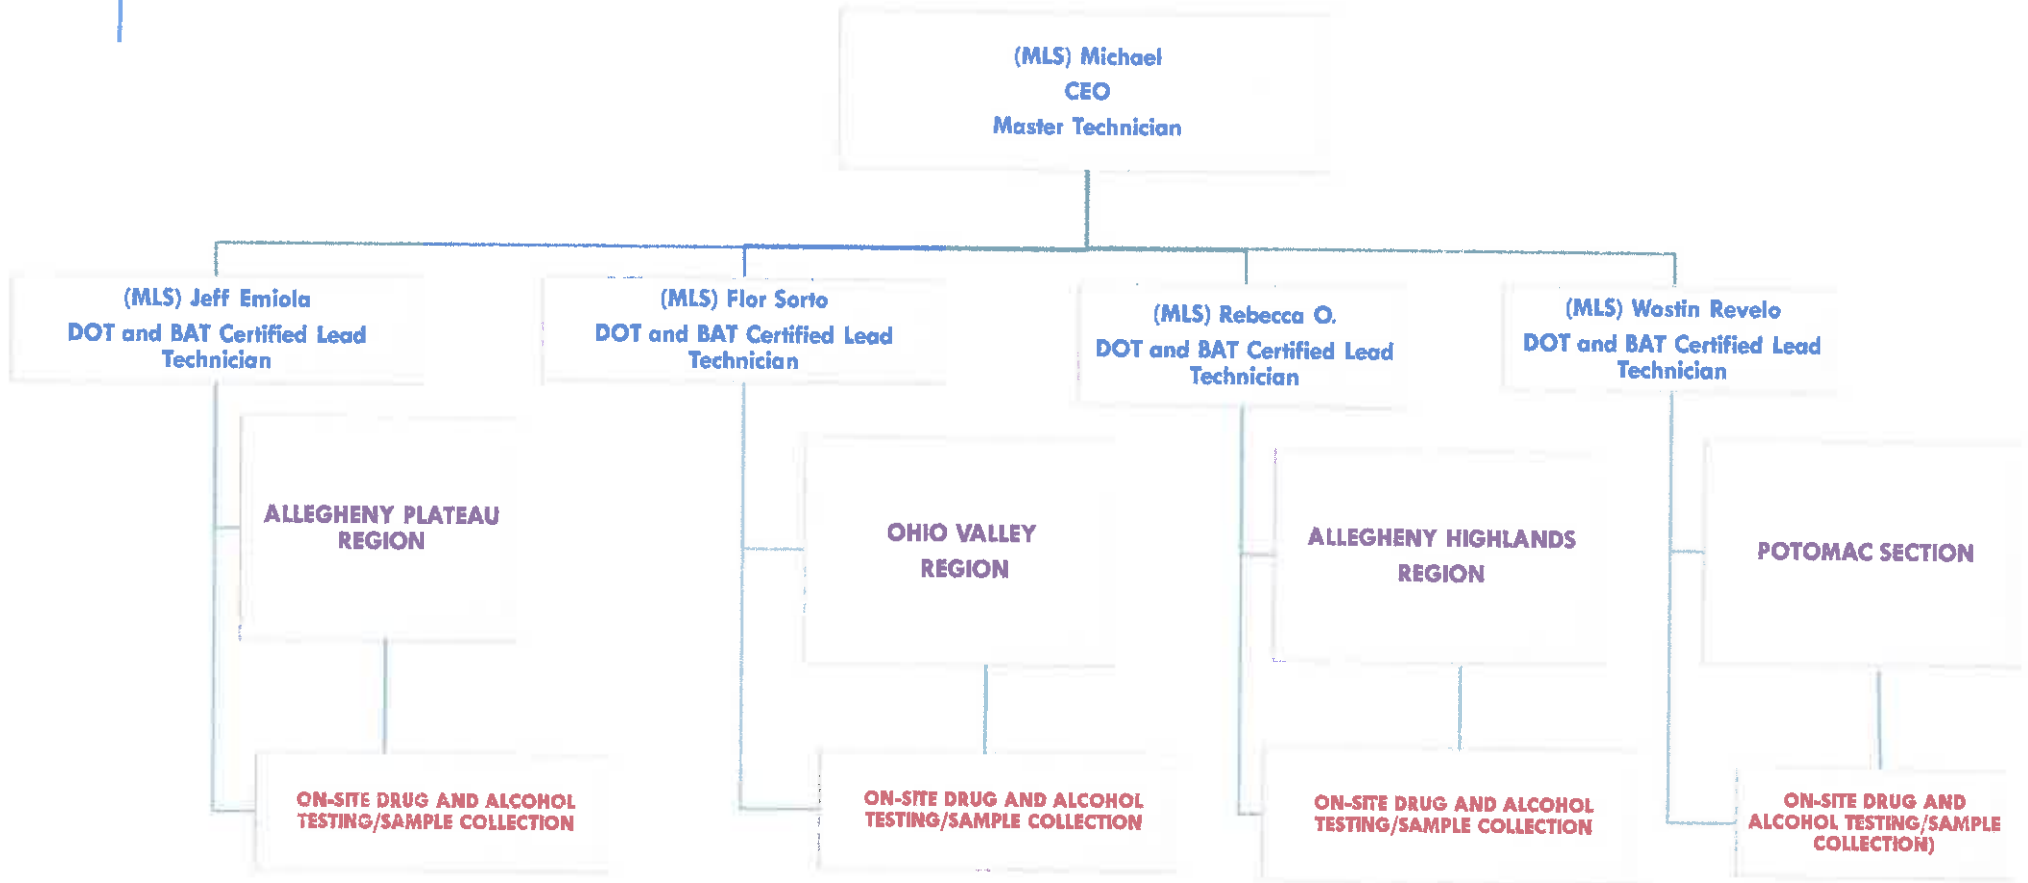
(MLS) Michael
CEO
Master Technician

(MLS) Jeff Emiola
DOT and BAT Certified Lead Technician

(MLS) Flor Sorto
DOT and BAT Certified Lead Technician

(MLS) Rebecca O.
DOT and BAT Certified Lead Technician

(MLS) Wostin Revelo
DOT and BAT Certified Lead Technician

ALLEGHENY PLATEAU REGION

OHIO VALLEY REGION

ALLEGHENY HIGHLANDS REGION

POTOMAC SECTION

ON-SITE DRUG AND ALCOHOL TESTING/SAMPLE COLLECTION

ON-SITE DRUG AND ALCOHOL TESTING/SAMPLE COLLECTION

ON-SITE DRUG AND ALCOHOL TESTING/SAMPLE COLLECTION

ON-SITE DRUG AND ALCOHOL TESTING/SAMPLE COLLECTION)